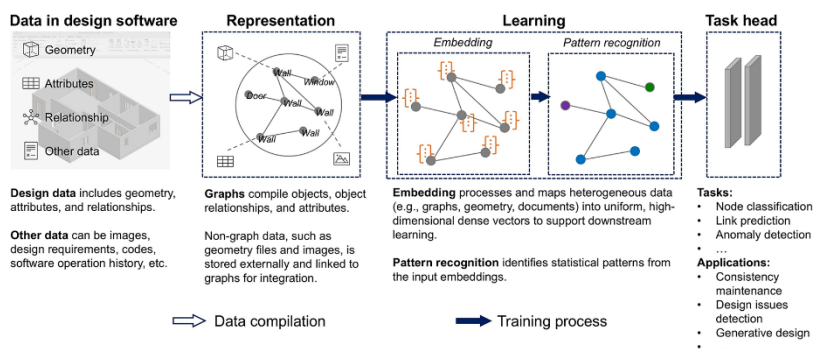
Data in design software

Geometry

Attributes

Relationship

Other data

Design data includes geometry, attributes, and relationships.

Other data can be images, design requirements, codes, software operation history, etc.

Representation

Wall

Wall

Window

Door

Wall

Wall

Wall

Graphs compile objects, object relationships, and attributes.

Non-graph data, such as geometry files and images, is stored externally and linked to graphs for integration.

Learning

Embedding

Pattern recognition

Embedding processes and maps heterogeneous data (e.g., graphs, geometry, documents) into uniform, high-dimensional dense vectors to support downstream learning.

Pattern recognition identifies statistical patterns from the input embeddings.

Task head

Tasks:
• Node classification
• Link prediction
• Anomaly detection
• …

Applications:
• Consistency maintenance
• Design issues detection
• Generative design
•

Data compilation

Training process